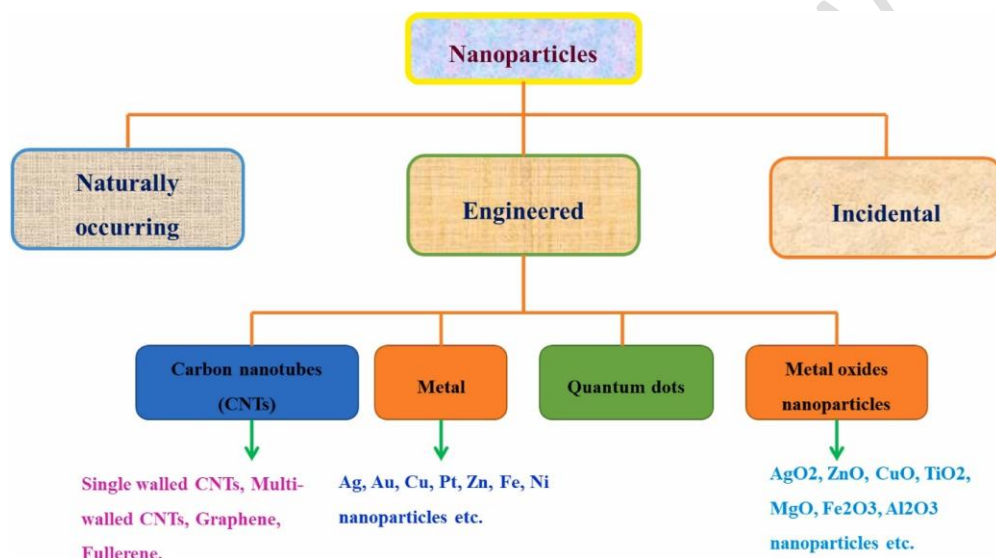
Nanoparticles

Naturally occurring

Engineered

Incidental

Carbon nanotubes (CNTs)

Metal

Quantum dots

Metal oxides nanoparticles

Single walled CNTs, Multiwalled CNTs, Graphene, Fullerene.

Ag, Au, Cu, Pt, Zn, Fe, Ni nanoparticles etc.

AgO2, ZnO, CuO, TiO2, MgO, Fe2O3, Al2O3 nanoparticles etc.